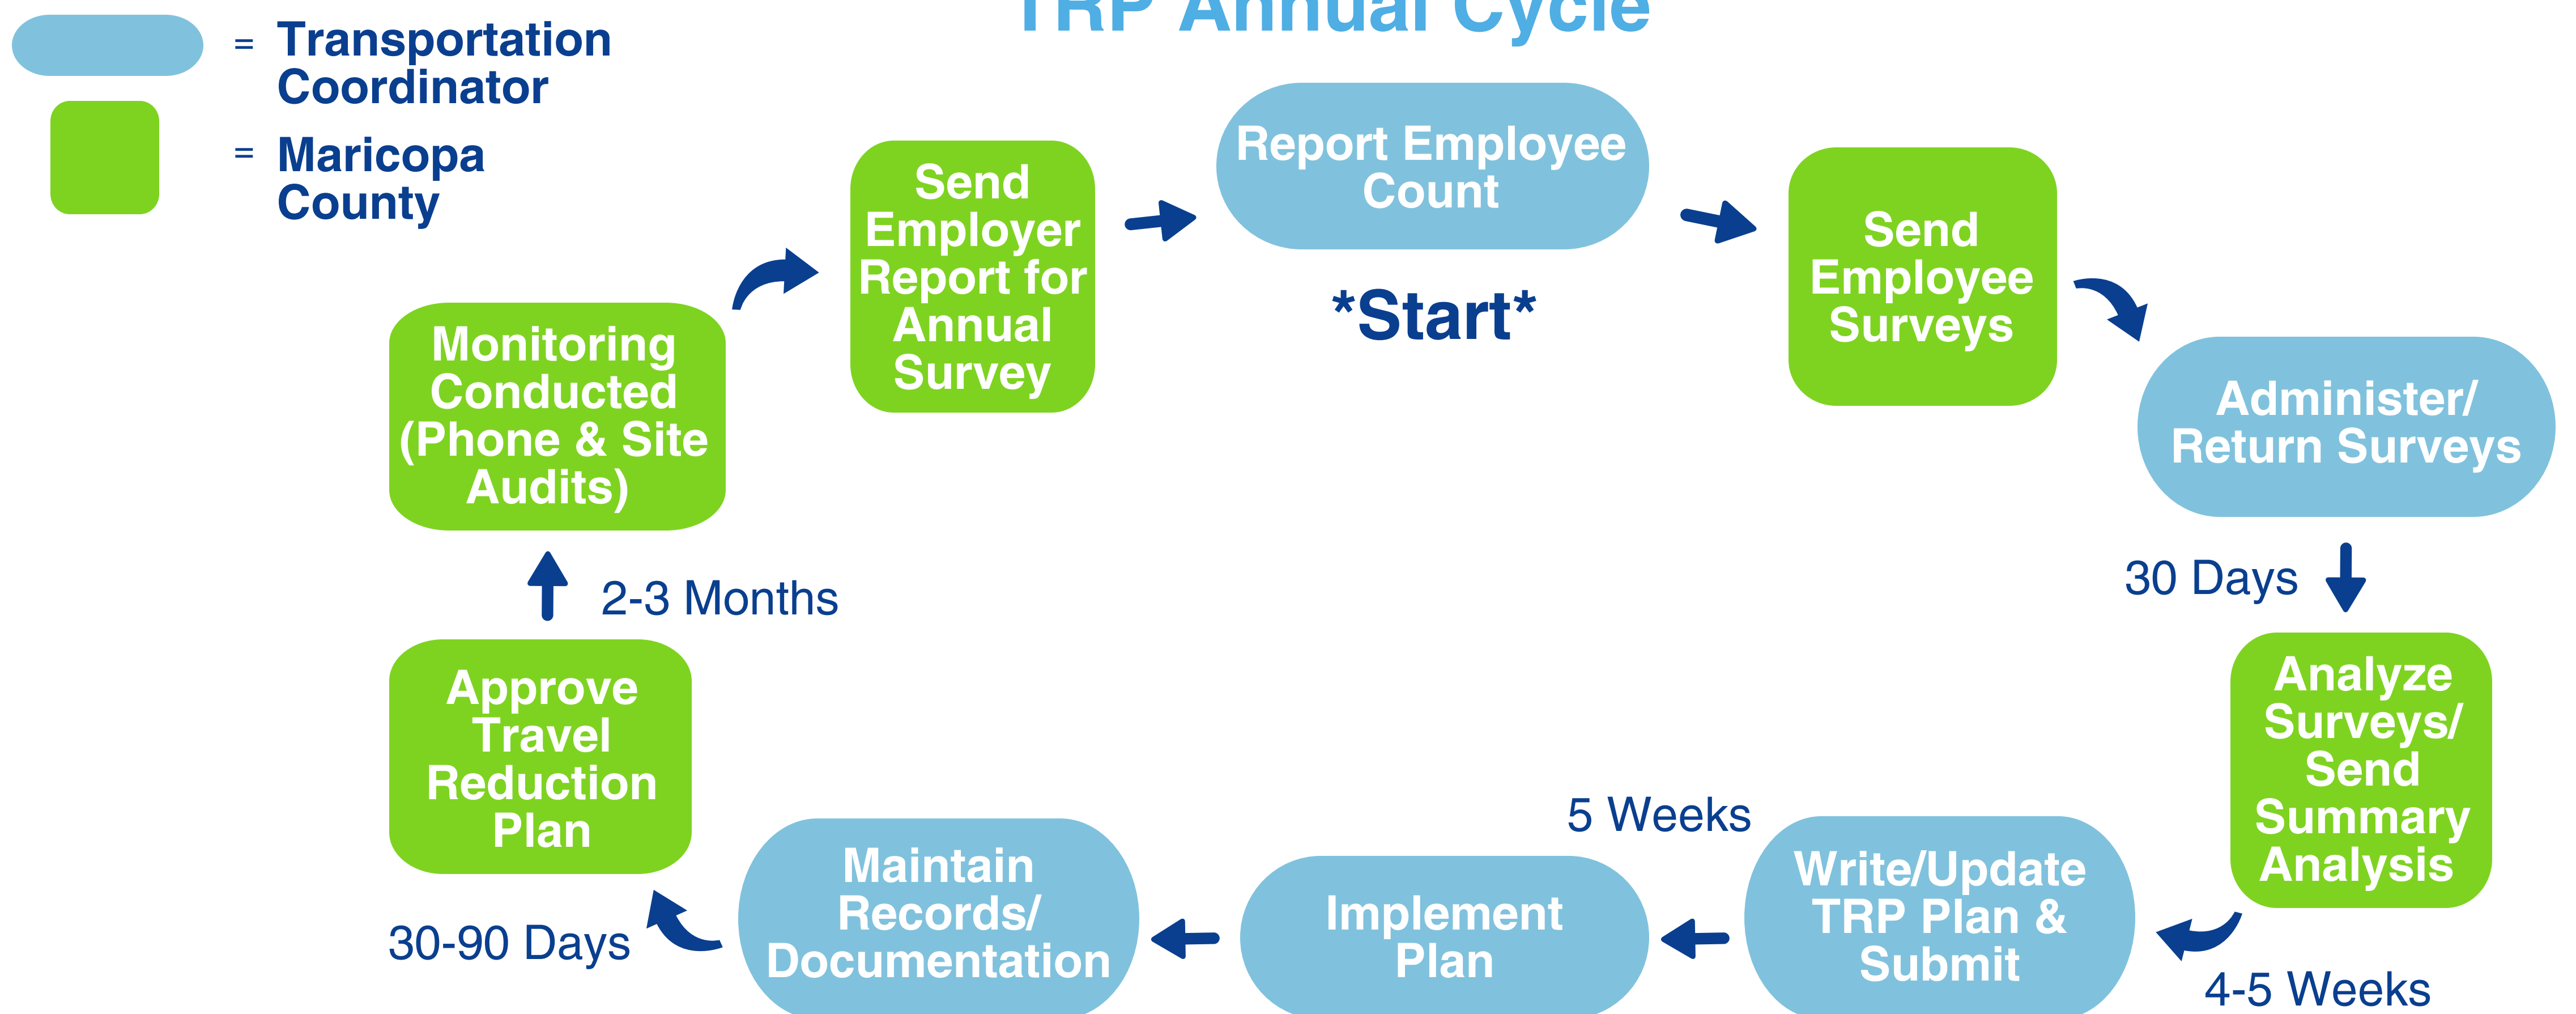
TRP Annual Cycle

= Transportation Coordinator

= Maricopa County

Report Employee Count

*Start*

Send Employee Surveys

Administer/ Return Surveys

30 Days

Analyze Surveys/ Send Summary Analysis

4-5 Weeks

Write/Update TRP Plan & Submit

5 Weeks

Implement Plan

Maintain Records/ Documentation

30-90 Days

Approve Travel Reduction Plan

2-3 Months

Monitoring Conducted (Phone & Site Audits)

Send Employer Report for Annual Survey